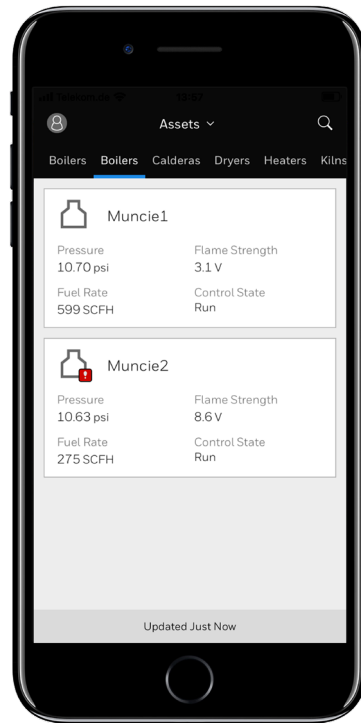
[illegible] 13:37

Assets

Boilers Boilers Calderas Dryers Heaters Kilns

Muncie1

Pressure
10.70 psi

Flame Strength
3.1 V

Fuel Rate
599 SCFH

Control State
Run

Muncie2

Pressure
10.63 psi

Flame Strength
8.6 V

Fuel Rate
275 SCFH

Control State
Run

Updated Just Now